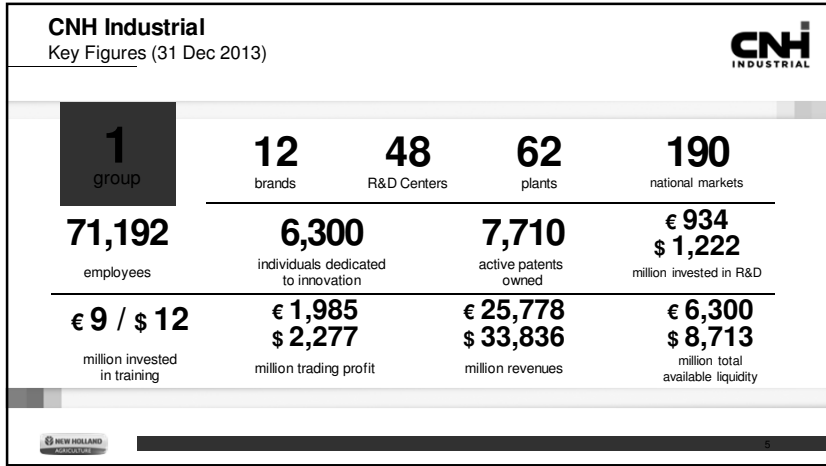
CNH Industrial
Key Figures (31 Dec 2013)

CNH INDUSTRIAL

1
group

12
brands

48
R&D Centers

62
plants

190
national markets

71,192
employees

6,300
individuals dedicated to innovation

7,710
active patents owned

€ 934
$ 1,222
million invested in R&D

€ 9 / $ 12
million invested in training

€ 1,985
$ 2,277
million trading profit

€ 25,778
$ 33,836
million revenues

€ 6,300
$ 8,713
million total available liquidity

NEW HOLLAND AGRICULTURE

5